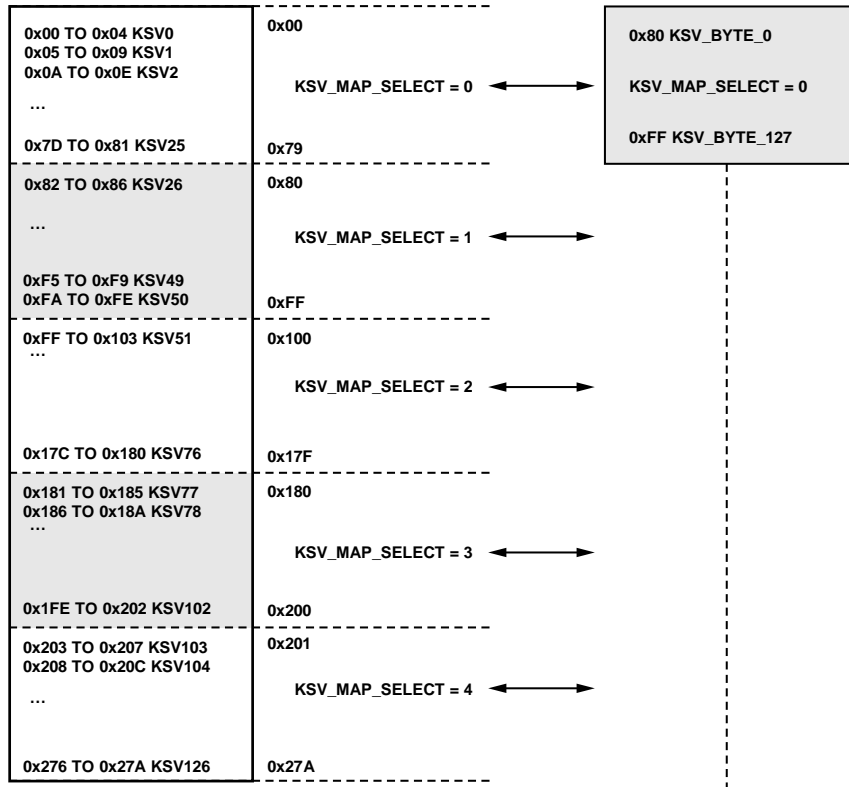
0x00 TO 0x04 KSV0
0x05 TO 0x09 KSV1
0x0A TO 0x0E KSV2
...
0x7D TO 0x81 KSV25

0x00

KSV_MAP_SELECT = 0

0x79

0x80 KSV_BYTE_0

KSV_MAP_SELECT = 0

0xFF KSV_BYTE_127

0x82 TO 0x86 KSV26
...
0xF5 TO 0xF9 KSV49
0xFA TO 0xFE KSV50

0x80

KSV_MAP_SELECT = 1

0xFF

0xFF TO 0x103 KSV51
...
0x17C TO 0x180 KSV76

0x100

KSV_MAP_SELECT = 2

0x17F

0x181 TO 0x185 KSV77
0x186 TO 0x18A KSV78
...
0x1FE TO 0x202 KSV102

0x180

KSV_MAP_SELECT = 3

0x200

0x203 TO 0x207 KSV103
0x208 TO 0x20C KSV104
...
0x276 TO 0x27A KSV126

0x201

KSV_MAP_SELECT = 4

0x27A